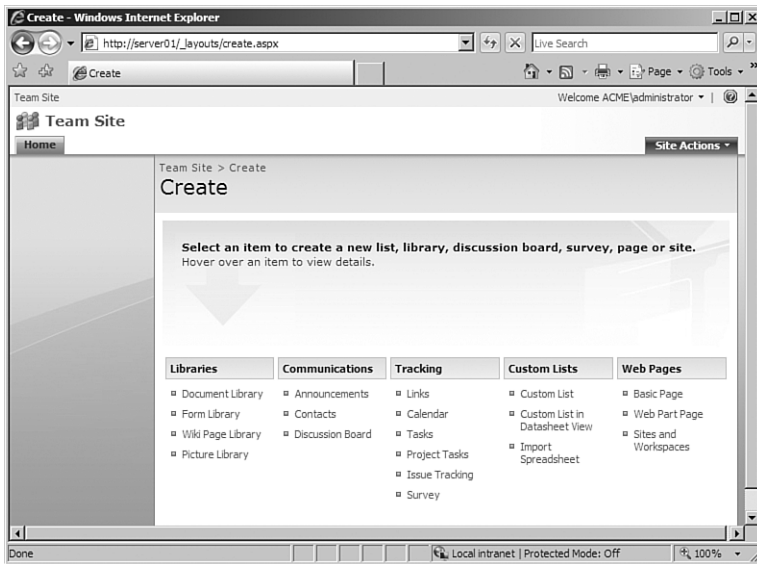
Create - Windows Internet Explorer

http://server01/_layouts/create.aspx

Live Search

Create

Page ▾ Tools ▾

Team Site

Welcome ACME\administrator ▾

Team Site

Home

Site Actions ▾

Team Site > Create

Create

Select an item to create a new list, library, discussion board, survey, page or site.
Hover over an item to view details.

Libraries
- Document Library
- Form Library
- Wiki Page Library
- Picture Library

Communications
- Announcements
- Contacts
- Discussion Board

Tracking
- Links
- Calendar
- Tasks
- Project Tasks
- Issue Tracking
- Survey

Custom Lists
- Custom List
- Custom List in Datasheet View
- Import Spreadsheet

Web Pages
- Basic Page
- Web Part Page
- Sites and Workspaces

Done

Local intranet | Protected Mode: Off

100%